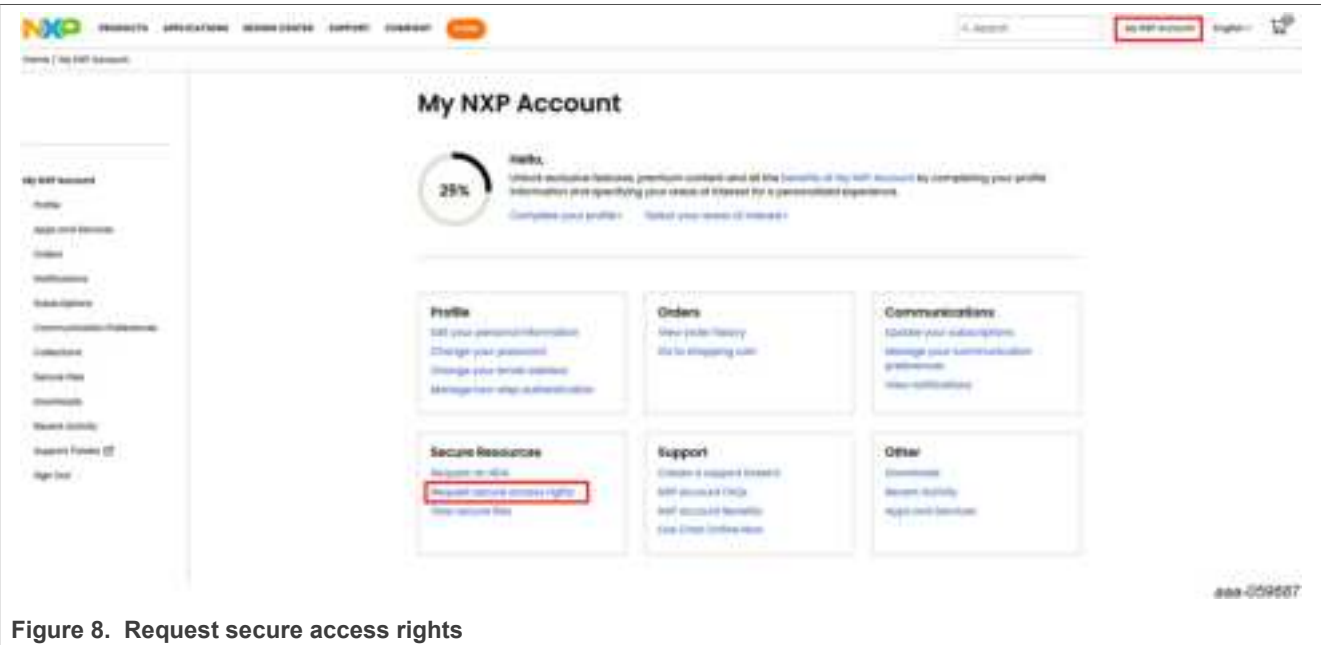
NXP PRODUCTS APPLICATIONS DESIGN CENTER SUPPORT COMPANY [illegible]

Search

My NXP Account English

Home | My NXP Account

My NXP Account

Profile
Apps and Services
Orders
Notifications
Subscriptions
Communication Preferences
Collections
Secure Files
Downloads
Recent Activity
Support Tickets
Sign Out

My NXP Account

25%

Hello,

Unlock exclusive features, premium content and all the benefits of My NXP Account by completing your profile information and specifying your areas of interest for a personalized experience.

Complete your profile › Select your areas of interest ›

Profile
Edit your personal information
Change your password
Change your email address
Manage two-step authentication

Orders
View order history
Go to shopping cart

Communications
Update your subscriptions
Manage your communication preferences
View notifications

Secure Resources
Request an NDA
Request secure access rights
View secure files

Support
Create a support ticket
NXP account FAQs
NXP account benefits
Live Chat Online Now

Other
Downloads
Recent Activity
Apps and Services

aaa-059687

Figure 8. Request secure access rights